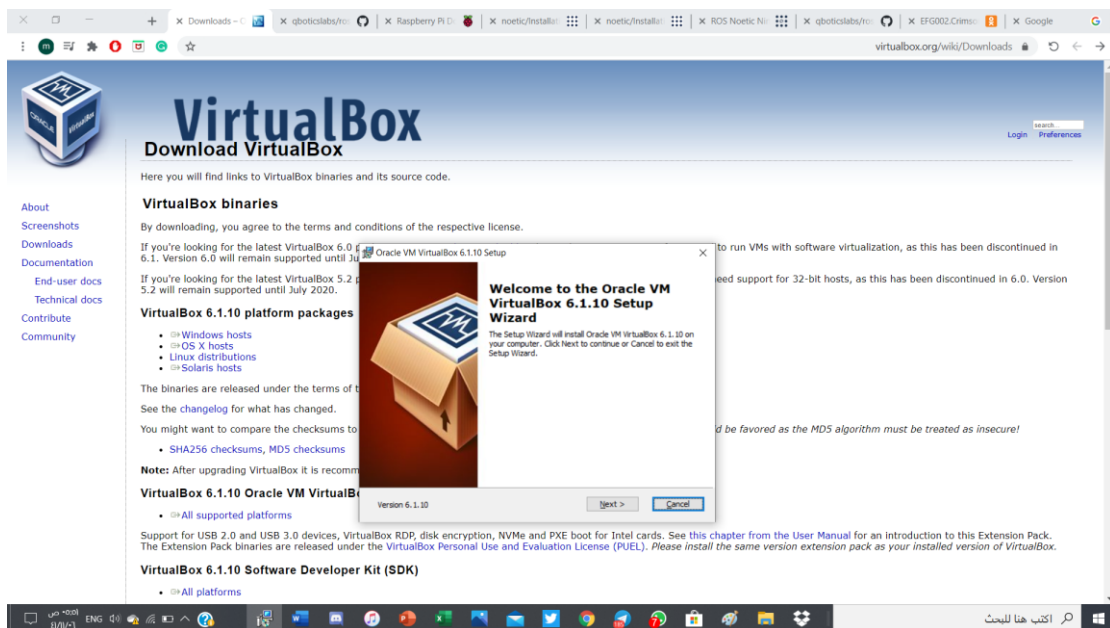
Downloads – O | qboticslabs/ro | Raspberry Pi D | noetic/Installat | noetic/Installat | ROS Noetic Ni | qboticslabs/ro | EFG002.Crimso | Google

virtualbox.org/wiki/Downloads

VirtualBox

search
Login Preferences

Download VirtualBox

Here you will find links to VirtualBox binaries and its source code.

About
Screenshots
Downloads
Documentation
End-user docs
Technical docs
Contribute
Community

VirtualBox binaries

By downloading, you agree to the terms and conditions of the respective license.

If you're looking for the latest VirtualBox 6.0 p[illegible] to run VMs with software virtualization, as this has been discontinued in 6.1. Version 6.0 will remain supported until Ju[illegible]

If you're looking for the latest VirtualBox 5.2 p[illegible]eed support for 32-bit hosts, as this has been discontinued in 6.0. Version 5.2 will remain supported until July 2020.

VirtualBox 6.1.10 platform packages

• ⇨Windows hosts
• ⇨OS X hosts
• Linux distributions
• ⇨Solaris hosts

The binaries are released under the terms of t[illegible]

See the changelog for what has changed.

You might want to compare the checksums to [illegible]d be favored as the MD5 algorithm must be treated as insecure!

• SHA256 checksums, MD5 checksums

Note: After upgrading VirtualBox it is recomm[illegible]

VirtualBox 6.1.10 Oracle VM VirtualB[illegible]

• ⇨All supported platforms

Support for USB 2.0 and USB 3.0 devices, VirtualBox RDP, disk encryption, NVMe and PXE boot for Intel cards. See this chapter from the User Manual for an introduction to this Extension Pack. The Extension Pack binaries are released under the VirtualBox Personal Use and Evaluation License (PUEL). Please install the same version extension pack as your installed version of VirtualBox.

VirtualBox 6.1.10 Software Developer Kit (SDK)

• ⇨All platforms

Oracle VM VirtualBox 6.1.10 Setup

Welcome to the Oracle VM VirtualBox 6.1.10 Setup Wizard

The Setup Wizard will install Oracle VM VirtualBox 6.1.10 on your computer. Click Next to continue or Cancel to exit the Setup Wizard.

Version 6.1.10

Next >
Cancel

ENG
اكتب هنا للبحث